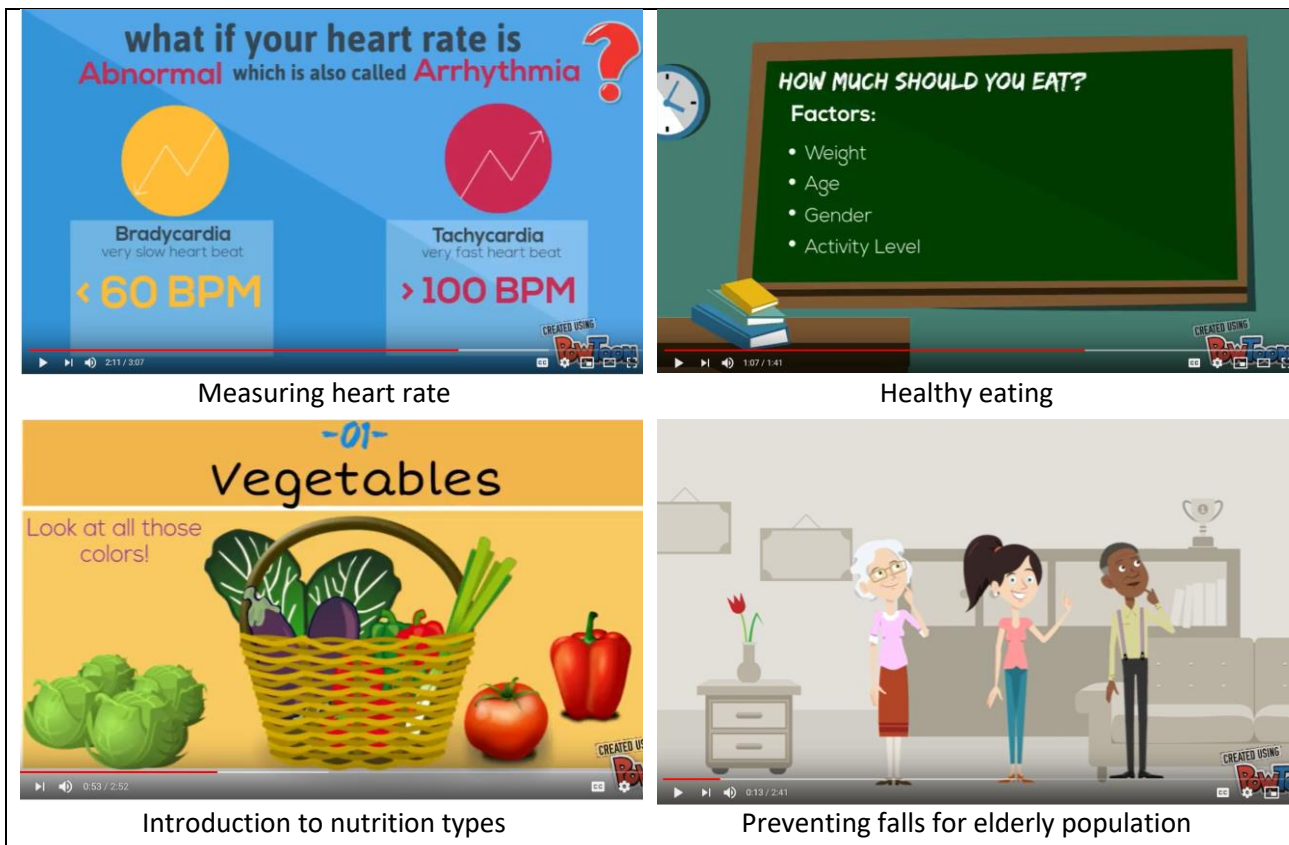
what if your heart rate is Abnormal which is also called Arrhythmia ?

Bradycardia
very slow heart beat
‹ 60 BPM

Tachycardia
very fast heart beat
› 100 BPM

CREATED USING PowToon

2:11 / 3:07

Measuring heart rate

HOW MUCH SHOULD YOU EAT?
Factors:
• Weight
• Age
• Gender
• Activity Level

CREATED USING PowToon

1:07 / 1:41

Healthy eating

-01-
Vegetables

Look at all those colors!

CREATED US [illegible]

0:53 / 2:52

Introduction to nutrition types

CREATED USING PowToon

0:13 / 2:41

Preventing falls for elderly population